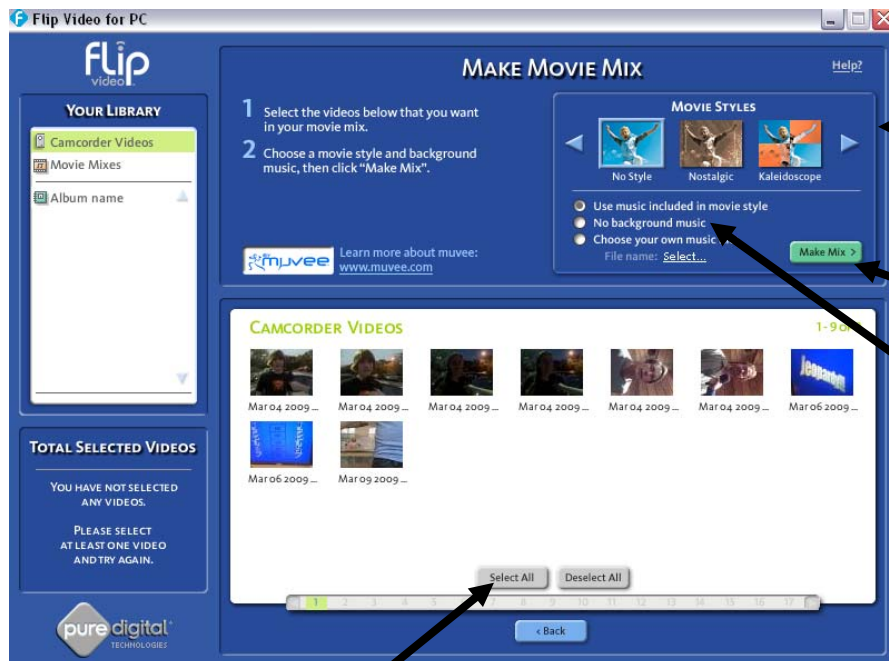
Flip Video for PC

flip video

Make Movie Mix

Help?

Your Library

Camcorder Videos

Movie Mixes

Album name

1 Select the videos below that you want in your movie mix.

2 Choose a movie style and background music, then click "Make Mix".

Movie Styles

No Style

Nostalgic

Kaleidoscope

Use music included in movie style

No background music

Choose your own music

File name: Select...

Make Mix >

muvee

Learn more about muvee: www.muvee.com

Camcorder Videos

1-9 o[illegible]

Mar 04 2009 ...

Mar 04 2009 ...

Mar 04 2009 ...

Mar 04 2009 ...

Mar 04 2009 ...

Mar 04 2009 ...

Mar 06 2009 ...

Mar 06 2009 ...

Mar 09 2009 ...

Total Selected Videos

You have not selected any videos.

Please select at least one video and try again.

Select All

Deselect All

1 2 3 4 5 6 7 8 9 10 11 12 13 14 15 16 17

< Back

pure digital technologies